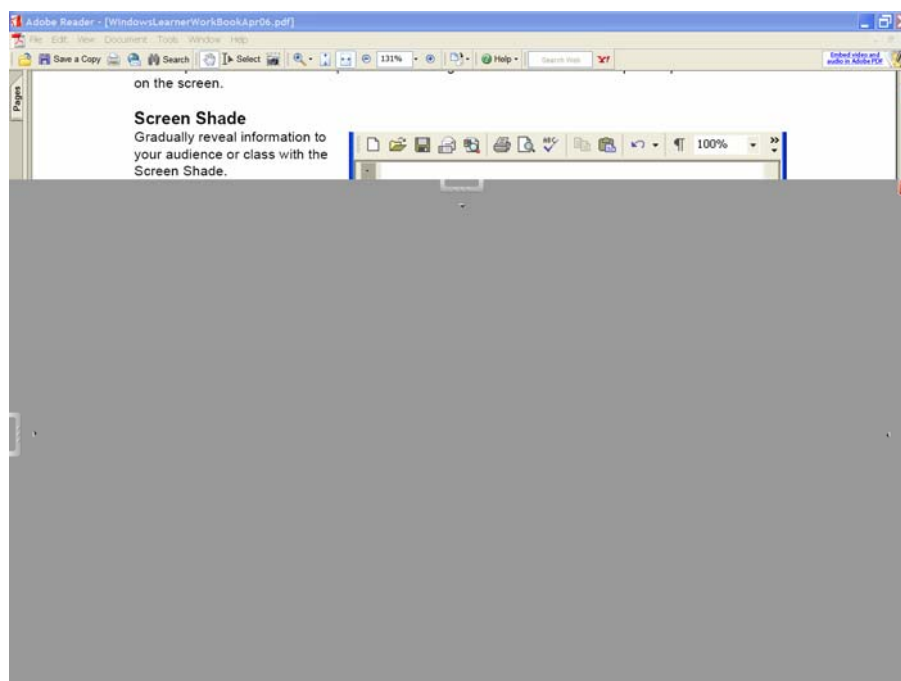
Adobe Reader - [WindowsLearnerWorkBookApr06.pdf]

File Edit View Document Tools Window Help

Save a Copy Search Select 131% Help Search Web

Embed video and audio in Adobe PDF

Pages

on the screen.

Screen Shade

Gradually reveal information to your audience or class with the Screen Shade.

100%